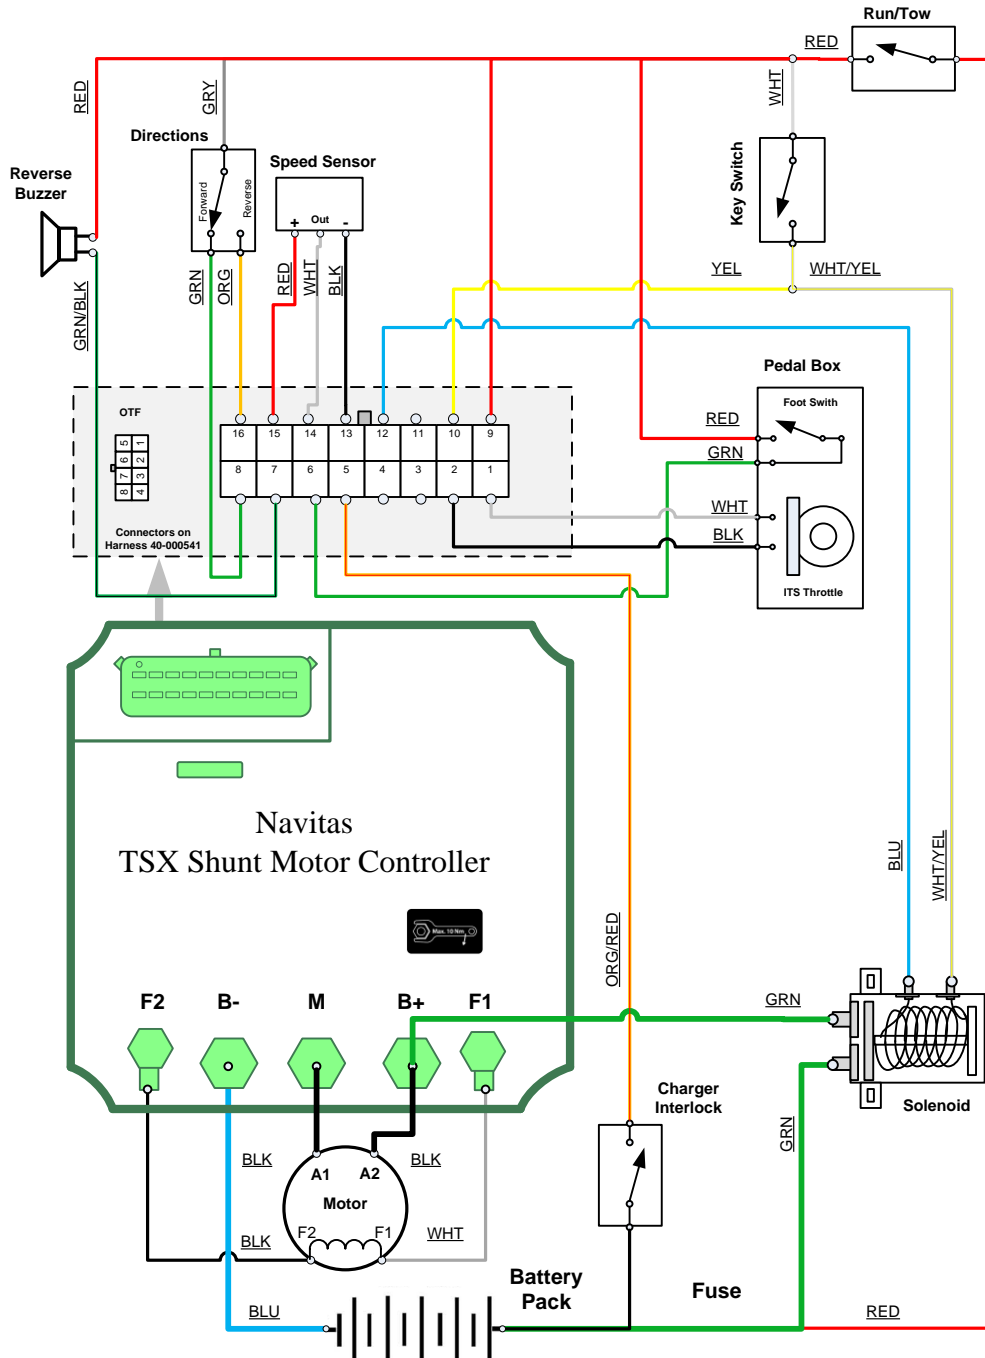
Run/Tow

RED

WHT

Key Switch

RED

GRY

Directions

Forward

Reverse

Reverse Buzzer

Speed Sensor

+ Out -

GRN/BLK

GRN

ORG

RED

WHT

BLK

YEL

WHT/YEL

Pedal Box

Foot Swith

RED

GRN

WHT

BLK

ITS Throttle

OTF

| 5 | 1 |
|---|---|
| 6 | 2 |
| 7 | 3 |
| 8 | 4 |

| 16 | 15 | 14 | 13 | 12 | 11 | 10 | 9 |
|---|---|---|---|---|---|---|---|
| 8 | 7 | 6 | 5 | 4 | 3 | 2 | 1 |

Connectors on Harness 40-000541

Navitas
TSX Shunt Motor Controller

Max. 10 Nm

ORG/RED

BLU

WHT/YEL

F2 B- M B+ F1

GRN

Solenoid

Charger Interlock

GRN

BLK

BLK

A1 A2

Motor

F2 F1

BLK

WHT

Battery Pack

Fuse

BLU

RED